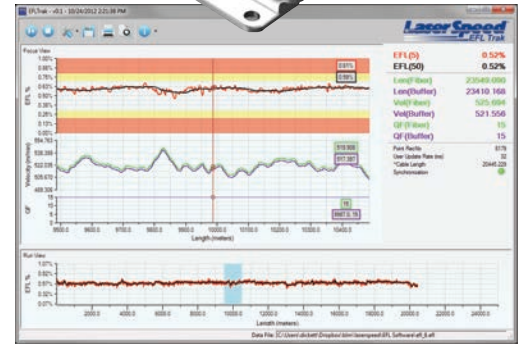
EFLTrak - v0.1 - 10/24/2012 2:21:38 PM

LaserSpeed EFL Trak

Focus View

EFL %

1.00%
0.85%
0.75%
0.65%
0.55%
0.45%
0.35%
0.25%
0.15%
0.05%

0.61%
0.56%

Velocity (m/min)

919.888
917.387

QF

15

9987.0, 15

9500.0 9600.0 9700.0 9800.0 9900.0 10000.0 10100.0 10200.0 10300.0 10400.0

Length (meters)

| EFL(5) | 0.52% |
|---|---|
| EFL(50) | 0.52% |
| Len(Fiber) | 23549.690 |
| Len(Buffer) | 23410.168 |
| Vel(Fiber) | 525.694 |
| Vel(Buffer) | 521.556 |
| QF(Fiber) | 15 |
| QF(Buffer) | 15 |

Point Rec/Hz 5176
User Update Rate (ms) 32
*Cable Length 20446.228
Synchronisation

Run View

EFL %

1.07%
0.87%
0.67%
0.47%
0.27%
0.07%

2000.0 4000.0 6000.0 8000.0 10000.0 12000.0 14000.0 16000.0 18000.0 20000.0 22000.0 24000.0

Length (meters)

Data File: C:\Users\dickett\Dropbox\bin\laserspeed\EFL Software\efl_8.efl